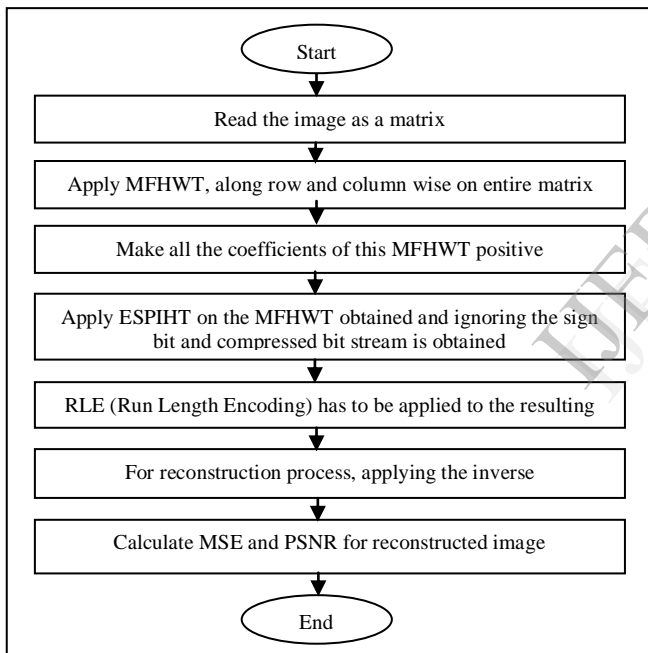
Start

Read the image as a matrix

Apply MFHWT, along row and column wise on entire matrix

Make all the coefficients of this MFHWT positive

Apply ESPIHT on the MFHWT obtained and ignoring the sign bit and compressed bit stream is obtained

RLE (Run Length Encoding) has to be applied to the resulting

For reconstruction process, applying the inverse

Calculate MSE and PSNR for reconstructed image

End

IJERT